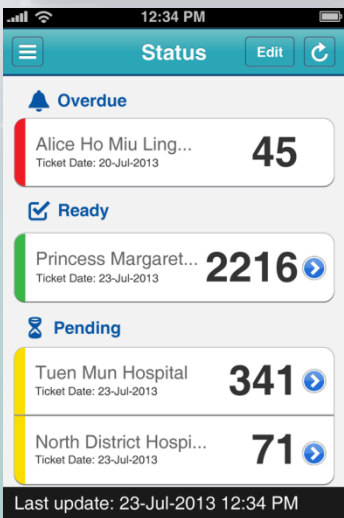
12:34 PM

Status

Edit

Overdue

Alice Ho Miu Ling...
Ticket Date: 20-Jul-2013
45

Ready

Princess Margaret...
Ticket Date: 23-Jul-2013
2216

Pending

Tuen Mun Hospital
Ticket Date: 23-Jul-2013
341

North District Hospi...
Ticket Date: 23-Jul-2013
71

Last update: 23-Jul-2013 12:34 PM